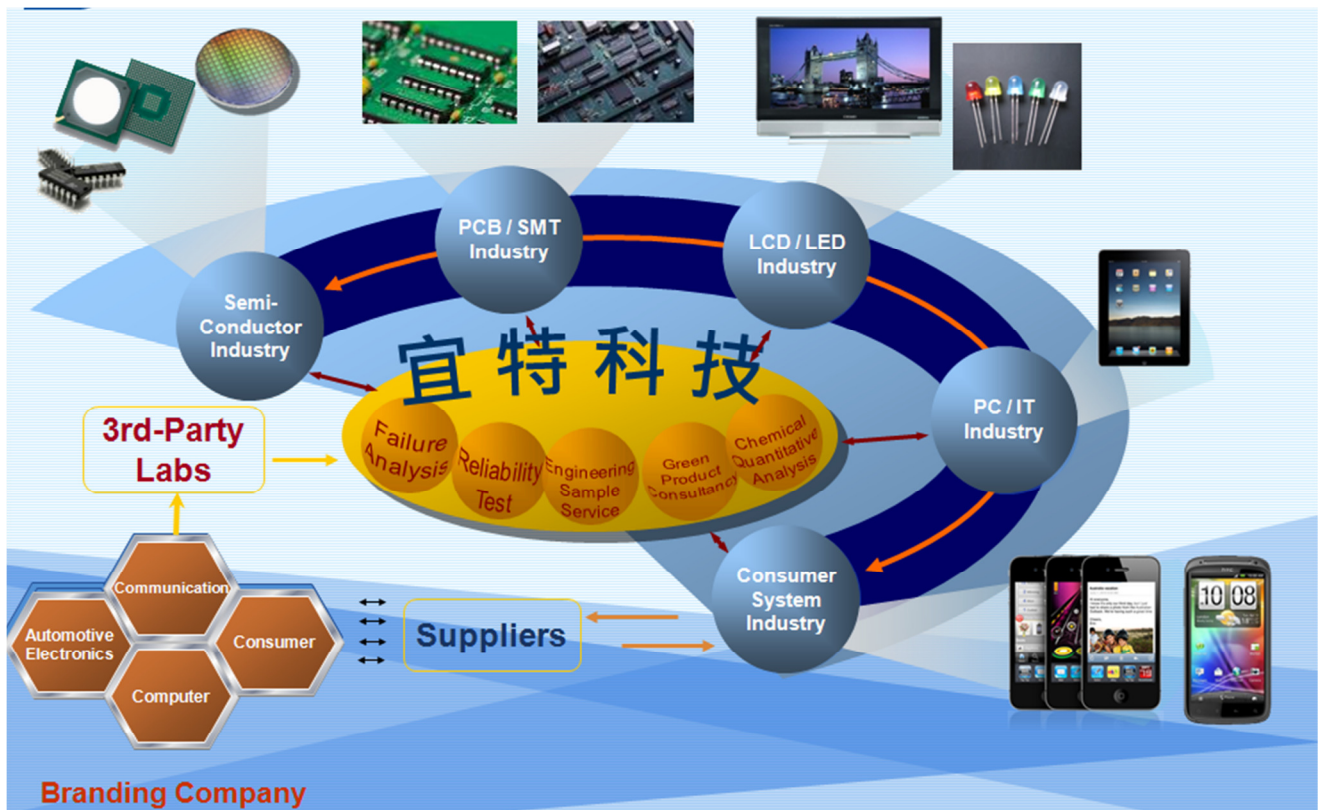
PCB / SMT Industry

LCD / LED Industry

Semi-Conductor Industry

宜特科技

PC / IT Industry

3rd-Party Labs

Failure Analysis

Reliability Test

Engineering Sample Service

Green Product Consultancy

Chemical Quantitative Analysis

Consumer System Industry

Communication

Automotive Electronics

Consumer

Computer

Suppliers

10 08

Branding Company